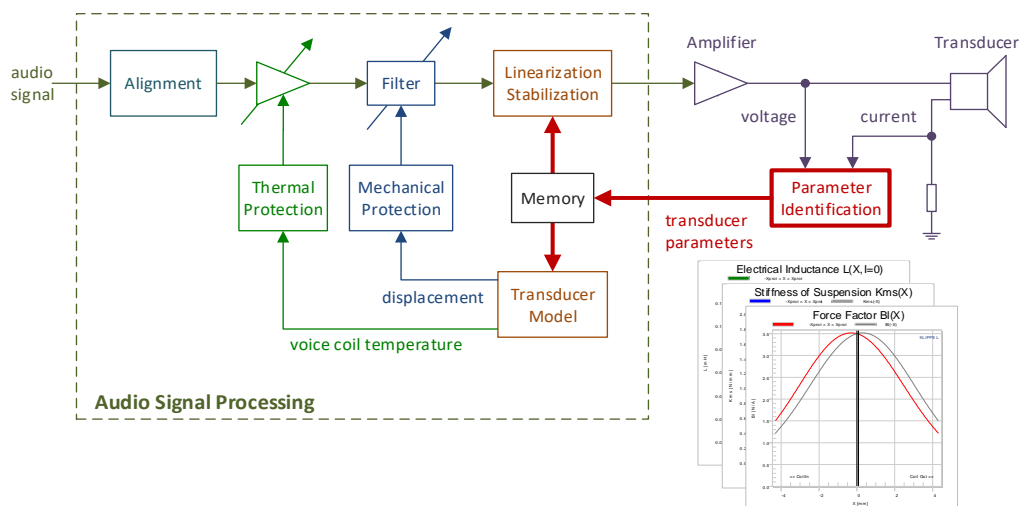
audio signal

Alignment

Filter

Linearization Stabilization

Amplifier

Transducer

voltage

current

Thermal Protection

Mechanical Protection

Memory

Parameter Identification

transducer parameters

displacement

Transducer Model

voice coil temperature

Audio Signal Processing

Electrical Inductance L(X, I=0)

Stiffness of Suspension Kms(X)

Force Factor Bl(X)

-Xprot < X < Xprot

Bl(-X)

<< Coil In

Coil Out >>

X [mm]

Bl [N/A]

Kms [N/mm]

L [mH]

3.5

3.0

2.5

2.0

1.5

1.0

0.5

0.0

-4

-2

0

2

4